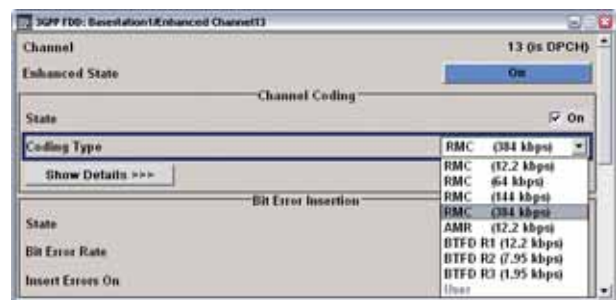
3GPP FDD: Basestation1/Enhanced Channel13

Channel
13 (is DPCH)

Enhanced State
On

Channel Coding

State
On

Coding Type
RMC (384 kbps)

Show Details >>>

RMC (12.2 kbps)
RMC (64 kbps)
RMC (144 kbps)
RMC (384 kbps)
AMR (12.2 kbps)
BTFD R1 (12.2 kbps)
BTFD R2 (7.95 kbps)
BTFD R3 (1.95 kbps)
User

Bit Error Insertion

State

Bit Error Rate

Insert Errors On